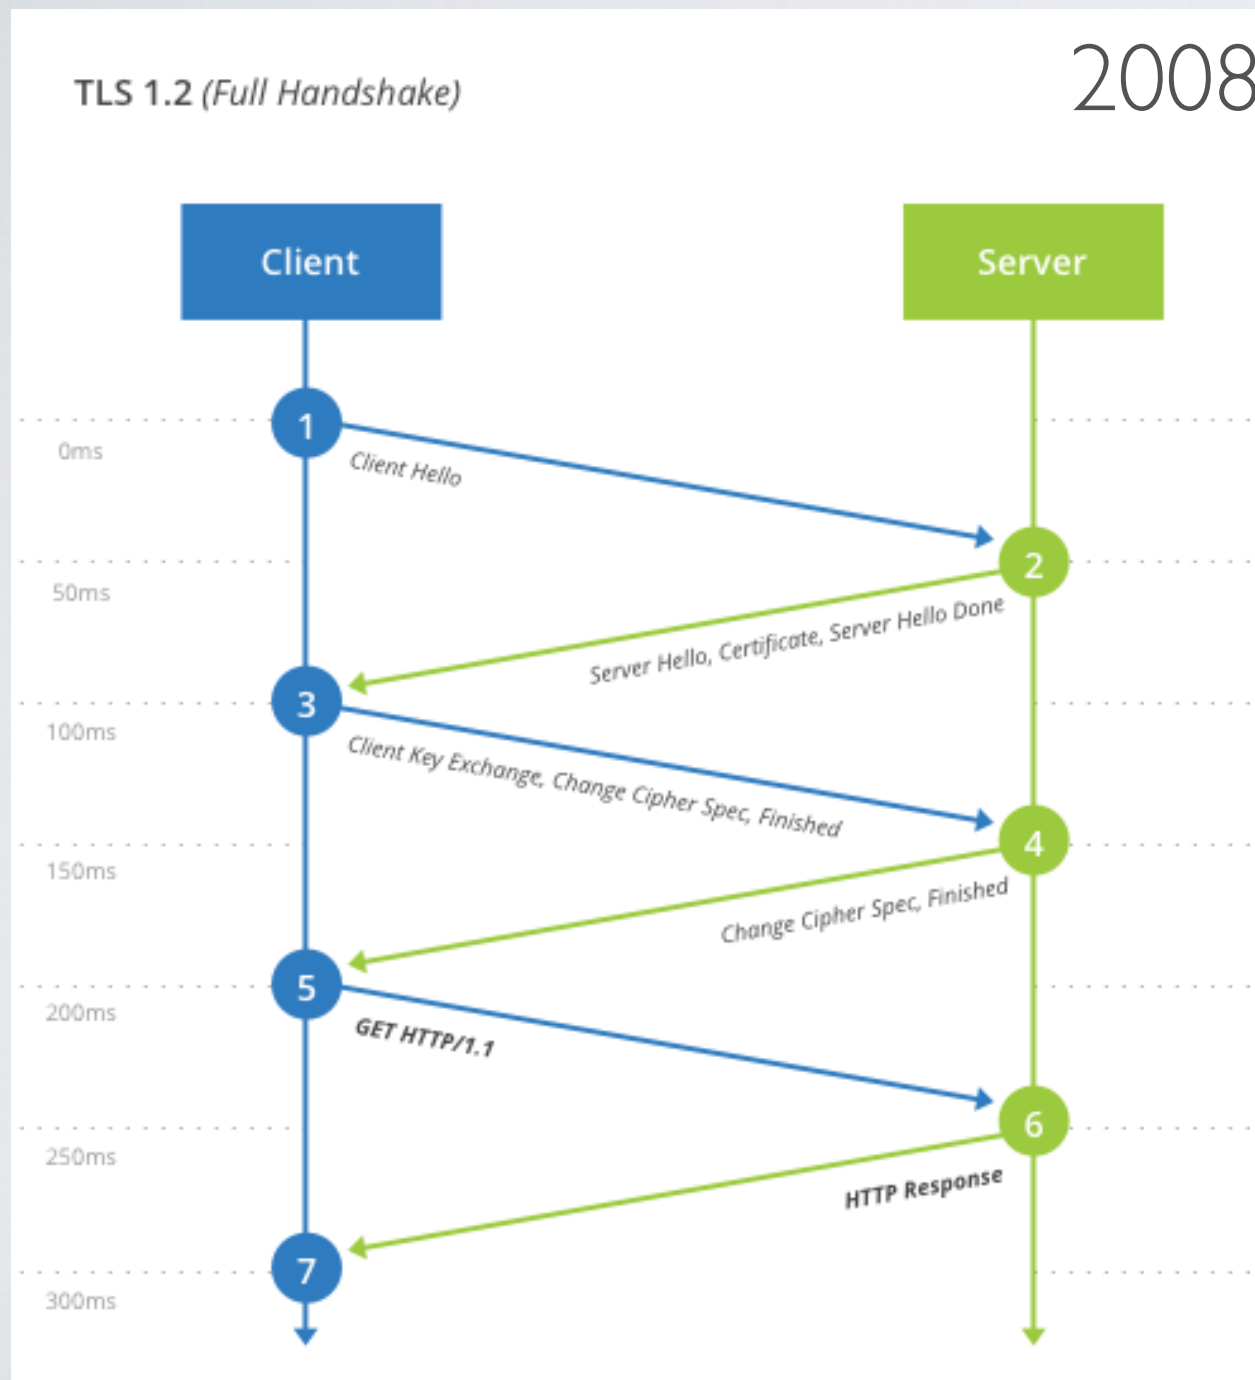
TLS 1.2 (Full Handshake)

2008

Client

Server

0ms

1

Client Hello

50ms

2

Server Hello, Certificate, Server Hello Done

100ms

3

Client Key Exchange, Change Cipher Spec, Finished

150ms

4

Change Cipher Spec, Finished

200ms

5

GET HTTP/1.1

250ms

6

HTTP Response

300ms

7